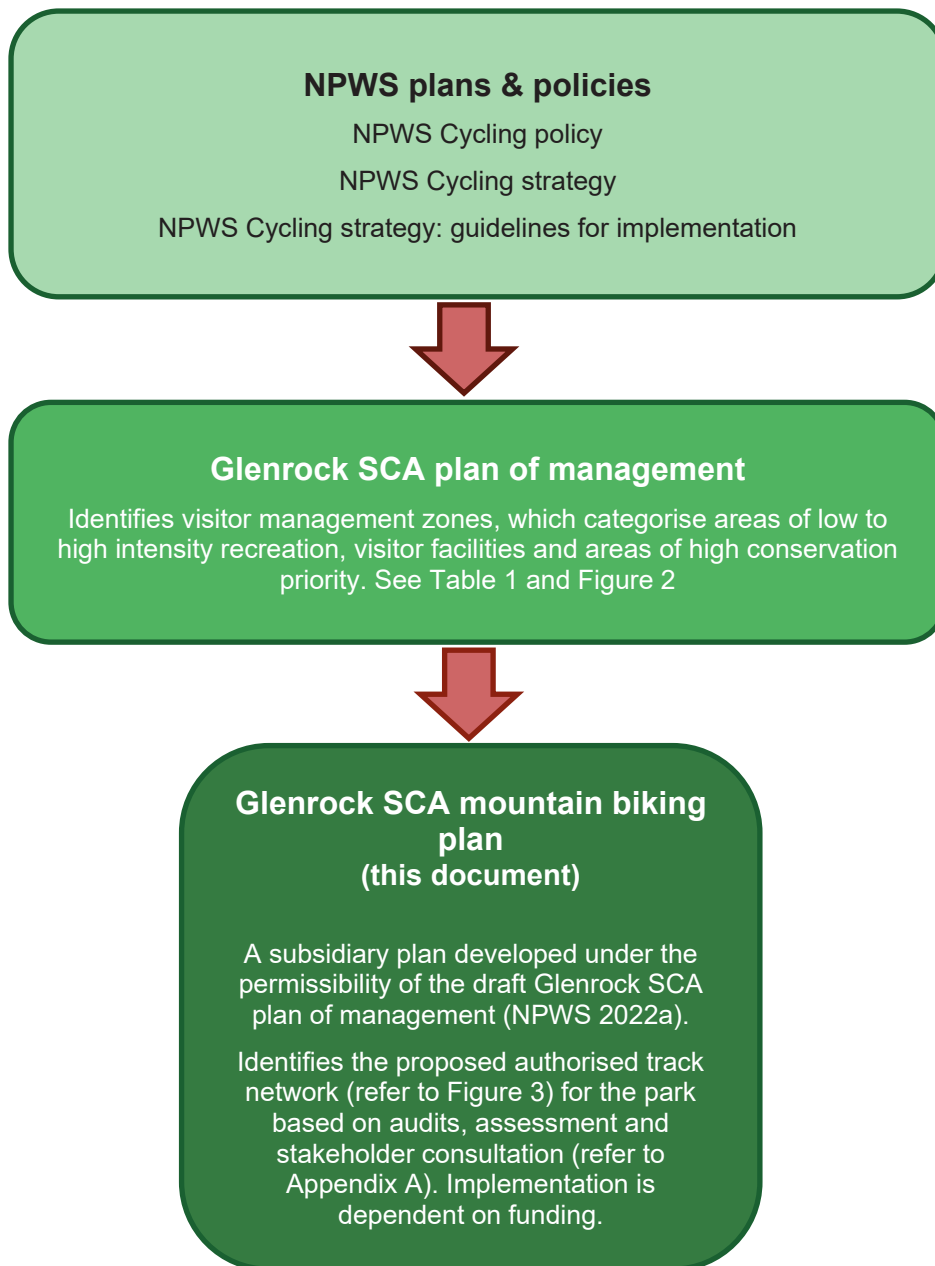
NPWS plans & policies

NPWS Cycling policy

NPWS Cycling strategy

NPWS Cycling strategy: guidelines for implementation

Glenrock SCA plan of management

Identifies visitor management zones, which categorise areas of low to high intensity recreation, visitor facilities and areas of high conservation priority. See Table 1 and Figure 2

Glenrock SCA mountain biking plan
(this document)

A subsidiary plan developed under the permissibility of the draft Glenrock SCA plan of management (NPWS 2022a).

Identifies the proposed authorised track network (refer to Figure 3) for the park based on audits, assessment and stakeholder consultation (refer to Appendix A). Implementation is dependent on funding.